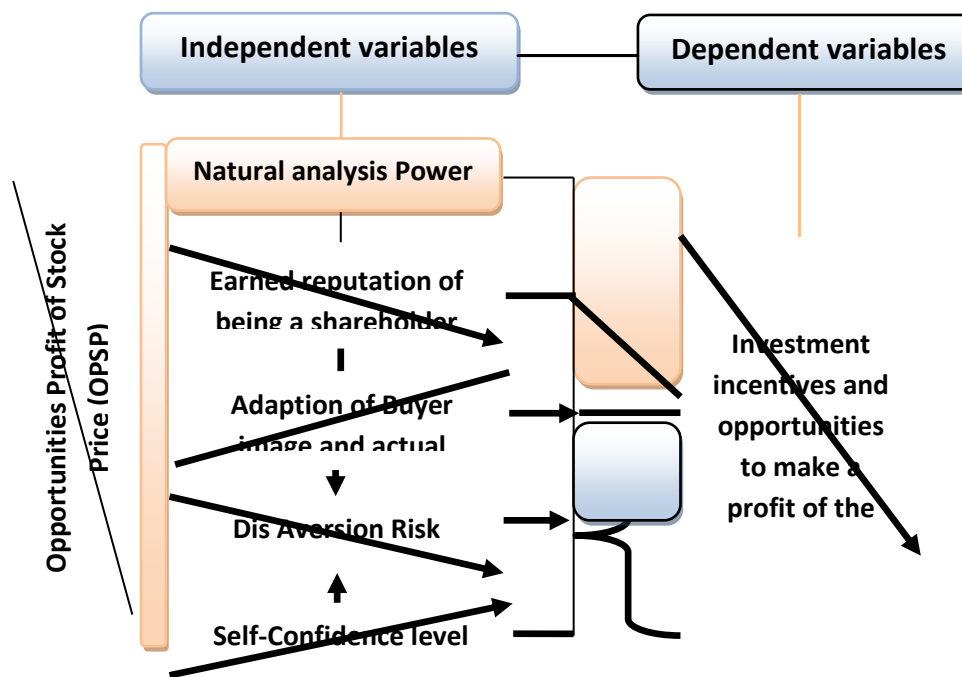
Independent variables

Dependent variables

Opportunities Profit of Stock Price (OPSP)

Natural analysis Power

Earned reputation of being a shareholder

Adaption of Buyer image and actual

Dis Aversion Risk

Self-Confidence level

Investment incentives and opportunities to make a profit of the